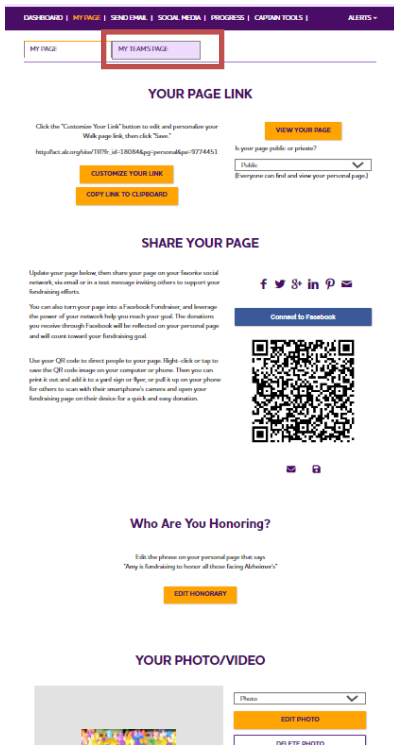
DASHBOARD | MY PAGE | SEND EMAIL | SOCIAL MEDIA | PROGRESS | CAPTAIN TOOLS | ALERTS ▾

MY PAGE
MY TEAM'S PAGE

YOUR PAGE LINK

Click the "Customize Your Link" button to edit and personalize your Walk page link, then click "Save."

http://act.alz.org/site/TR?fr_id=18084&pg=personal&px=9774451

CUSTOMIZE YOUR LINK

COPY LINK TO CLIPBOARD

VIEW YOUR PAGE

Is your page public or private?

Public

(Everyone can find and view your personal page.)

SHARE YOUR PAGE

Update your page below, then share your page on your favorite social network, via email or in a text message inviting others to support your fundraising efforts.

You can also turn your page into a Facebook Fundraiser, and leverage the power of your network help you reach your goal. The donations you receive through Facebook will be reflected on your personal page and will count toward your fundraising goal.

Use your QR code to direct people to your page. Right-click or tap to save the QR code image on your computer or phone. Then you can print it out and add it to a yard sign or flyer, or pull it up on your phone for others to scan with their smartphone's camera and open your fundraising page on their device for a quick and easy donation.

Connect to Facebook

Who Are You Honoring?

Edit the phrase on your personal page that says
"Amy is fundraising to honor all those facing Alzheimer's"

EDIT HONORARY

YOUR PHOTO/VIDEO

Photo

EDIT PHOTO

DELETE PHOTO